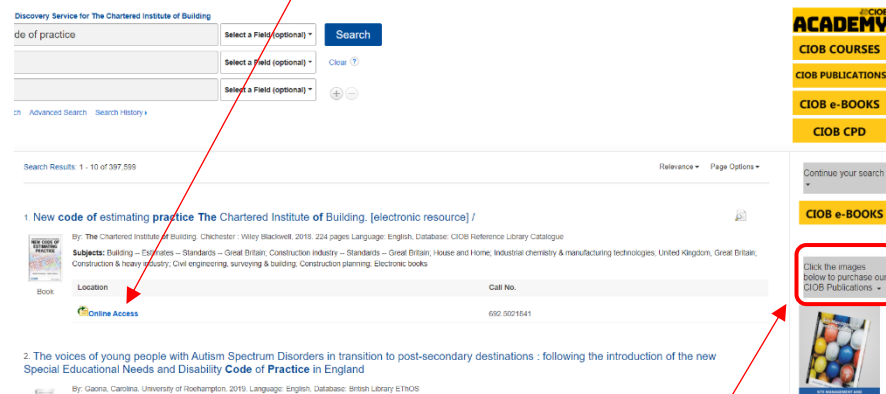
Discovery Service for The Chartered Institute of Building

de of practice

Select a Field (optional)

Search

Select a Field (optional)

Clear

Select a Field (optional)

ch Advanced Search Search History

Search Results: 1 - 10 of 397,599

Relevance Page Options

1. New code of estimating practice The Chartered Institute of Building. [electronic resource] /

By: The Chartered Institute of Building. Chichester : Wiley Blackwell, 2018. 224 pages Language: English, Database: CIOB Reference Library Catalogue

Subjects: Building -- Estimates -- Standards -- Great Britain; Construction industry -- Standards -- Great Britain; House and Home; Industrial chemistry & manufacturing technologies; United Kingdom; Great Britain; Construction & heavy industry; Civil engineering, surveying & building; Construction planning; Electronic books

NEW CODE OF ESTIMATING PRACTICE

Book

| Location | Call No. |
|---|---|
| Online Access | 692.5021541 |

2. The voices of young people with Autism Spectrum Disorders in transition to post-secondary destinations : following the introduction of the new Special Educational Needs and Disability Code of Practice in England

By: Gaona, Carolina. University of Roehampton. 2019. Language: English, Database: British Library EThOS

CIOB ACADEMY

CIOB COURSES

CIOB PUBLICATIONS

CIOB e-BOOKS

CIOB CPD

Continue your search

CIOB e-BOOKS

Click the images below to purchase our CIOB Publications